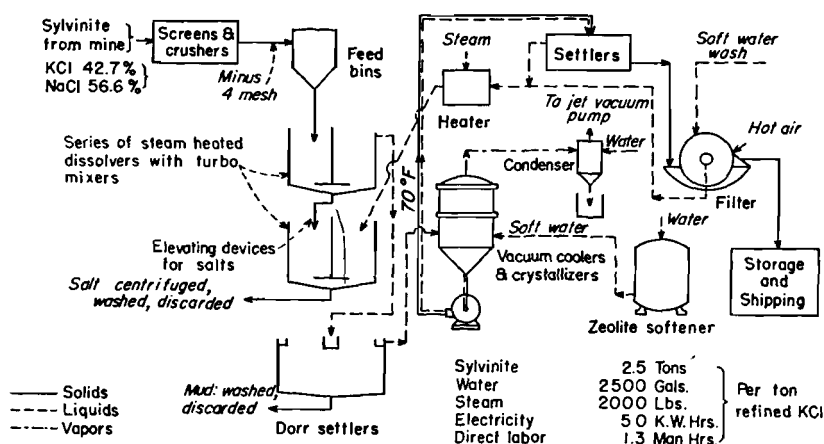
Sylvinite from mine
KCl 42.7%
NaCl 56.6%
Screens & crushers
Minus 4 mesh
Feed bins
Series of steam heated dissolvers with turbo mixers
Elevating devices for salts
Salt centrifuged, washed, discarded
70°F
Steam
Heater
Settlers
Soft water wash
To jet vacuum pump
Water
Condenser
Hot air
Filter
Soft water
Water
Vacuum coolers & crystallizers
Zeolite softener
Storage and Shipping
Mud: washed, discarded
Dorr settlers
Solids
Liquids
Vapors

| | | |
|---|---|---|
| Sylvinite | 2.5 Tons | Per ton refined KCl |
| Water | 2500 Gals. | |
| Steam | 2000 Lbs. | |
| Electricity | 50 K.W. Hrs. | |
| Direct labor | 1.3 Man Hrs. | |